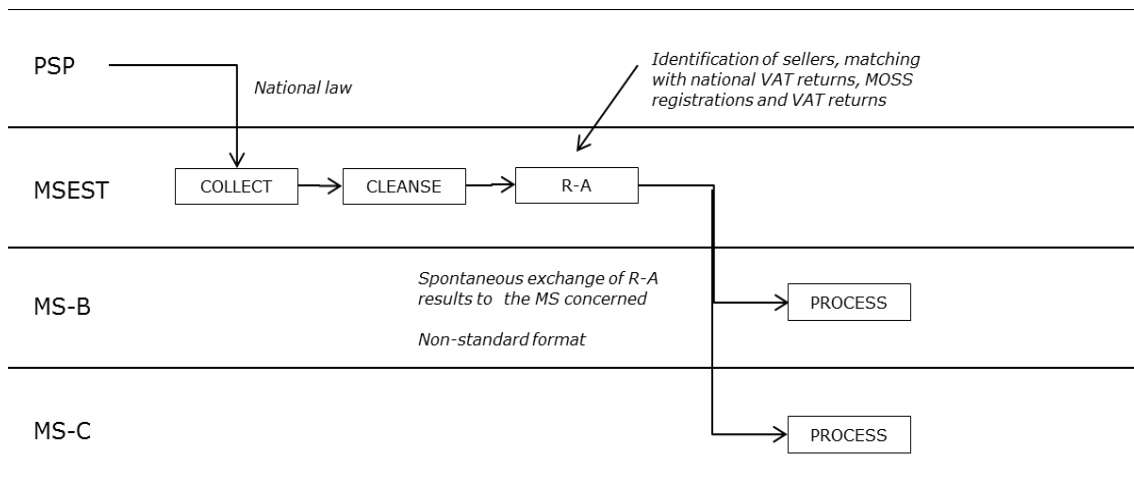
PSP

National law

Identification of sellers, matching with national VAT returns, MOSS registrations and VAT returns

MSEST

COLLECT

CLEANSE

R-A

MS-B

Spontaneous exchange of R-A results to the MS concerned

Non-standard format

PROCESS

MS-C

PROCESS